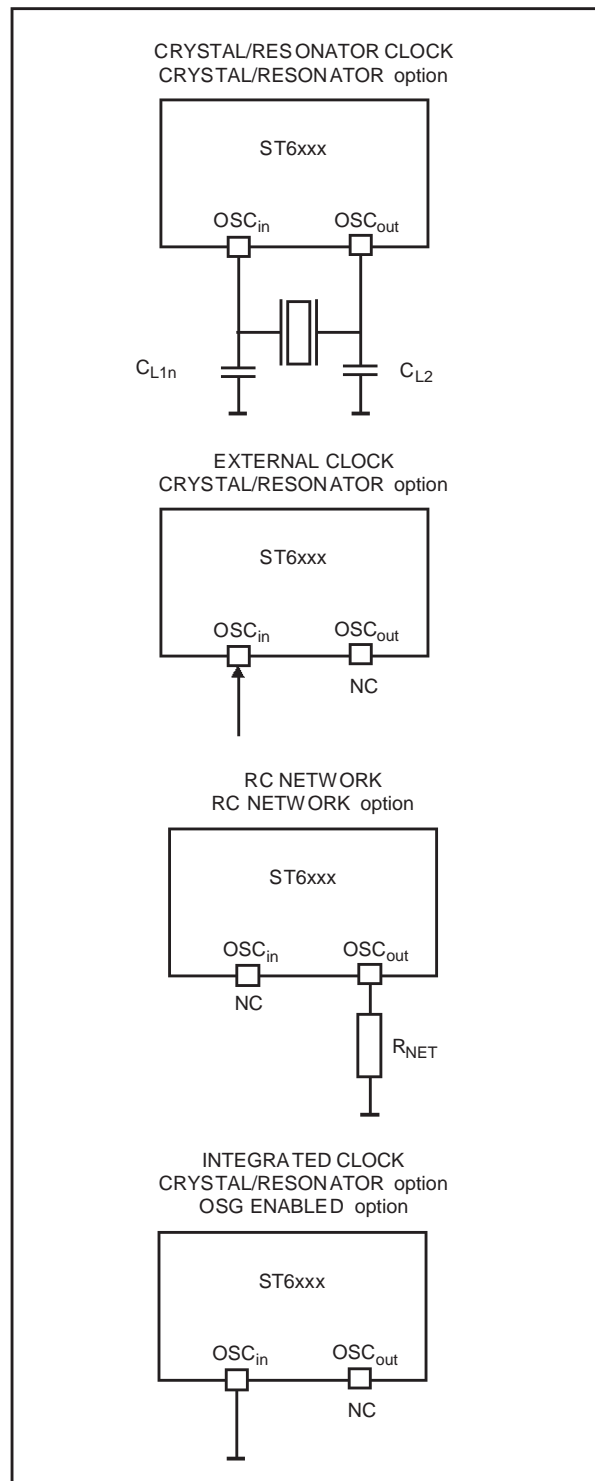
CRYSTAL/RESONATOR CLOCK
CRYSTAL/RESONATOR option

ST6xxx

$OSC_{in}$ $OSC_{out}$

$C_{L1n}$ $C_{L2}$

EXTERNAL CLOCK
CRYSTAL/RESONATOR option

ST6xxx

$OSC_{in}$ $OSC_{out}$

NC

RC NETWORK
RC NETWORK option

ST6xxx

$OSC_{in}$ $OSC_{out}$

NC

$R_{NET}$

INTEGRATED CLOCK
CRYSTAL/RESONATOR option
OSG ENABLED option

ST6xxx

$OSC_{in}$ $OSC_{out}$

NC